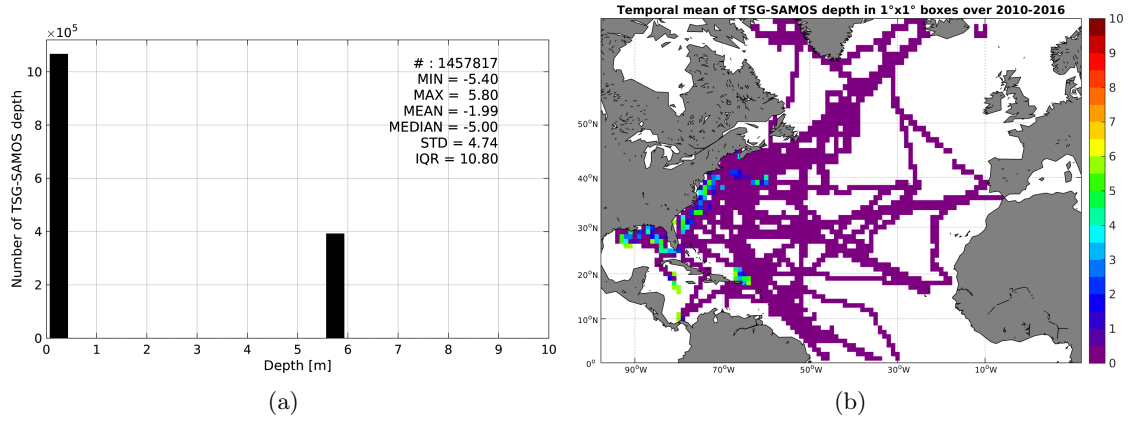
$\times 10^5$

10
8
6
4
2
0

Number of TSG-SAMOS depth

0 1 2 3 4 5 6 7 8 9 10

Depth [m]

# : 1457817
MIN = -5.40
MAX = 5.80
MEAN = -1.99
MEDIAN = -5.00
STD = 4.74
IQR = 10.80

(a)

Temporal mean of TSG-SAMOS depth in 1°x1° boxes over 2010-2016

50°N
40°N
30°N
20°N
10°N
0°

90°W 70°W 50°W 30°W 10°W

10
9
8
7
6
5
4
3
2
1
0

(b)